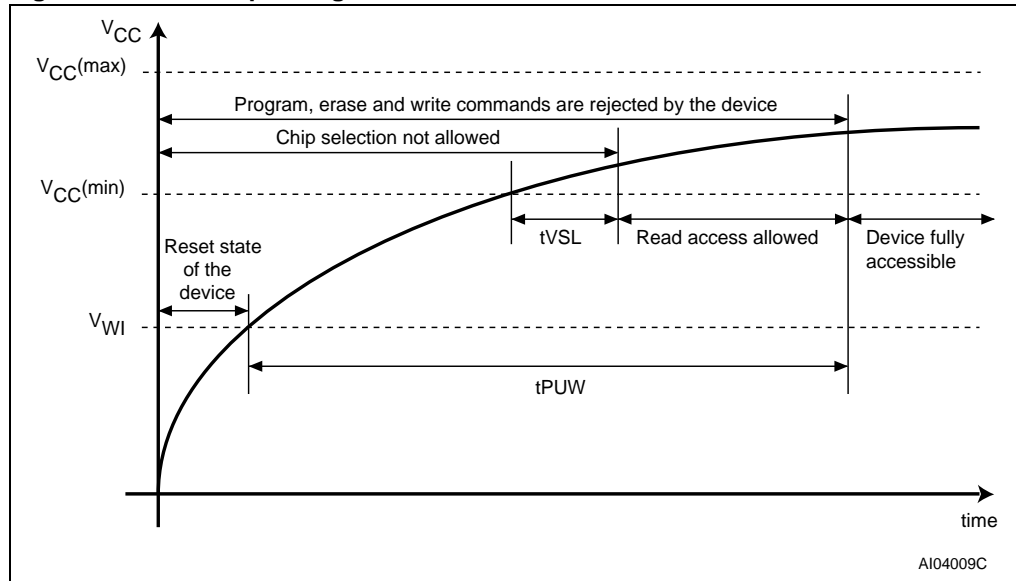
$V_{CC}$

$V_{CC}(max)$

Program, erase and write commands are rejected by the device

Chip selection not allowed

$V_{CC}(min)$

tVSL

Read access allowed

Device fully accessible

Reset state of the device

$V_{WI}$

tPUW

time

AI04009C